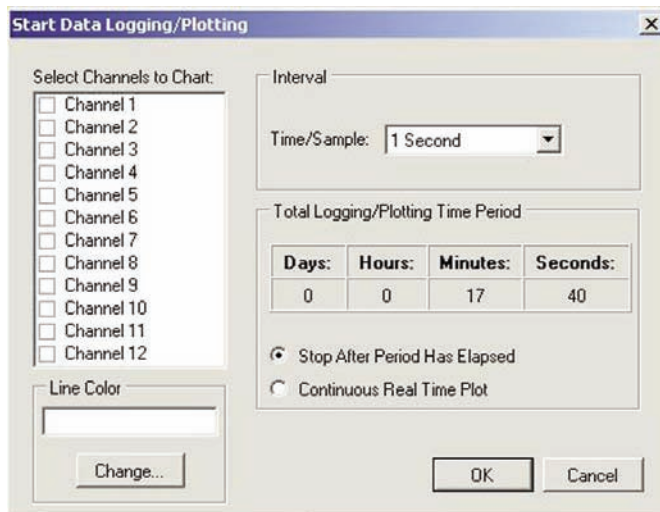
Start Data Logging/Plotting

X

Select Channels to Chart:

Channel 1
Channel 2
Channel 3
Channel 4
Channel 5
Channel 6
Channel 7
Channel 8
Channel 9
Channel 10
Channel 11
Channel 12

Line Color

Change...

Interval

Time/Sample: 1 Second

Total Logging/Plotting Time Period

| Days: | Hours: | Minutes: | Seconds: |
|---|---|---|---|
| 0 | 0 | 17 | 40 |

Stop After Period Has Elapsed

Continuous Real Time Plot

OK

Cancel